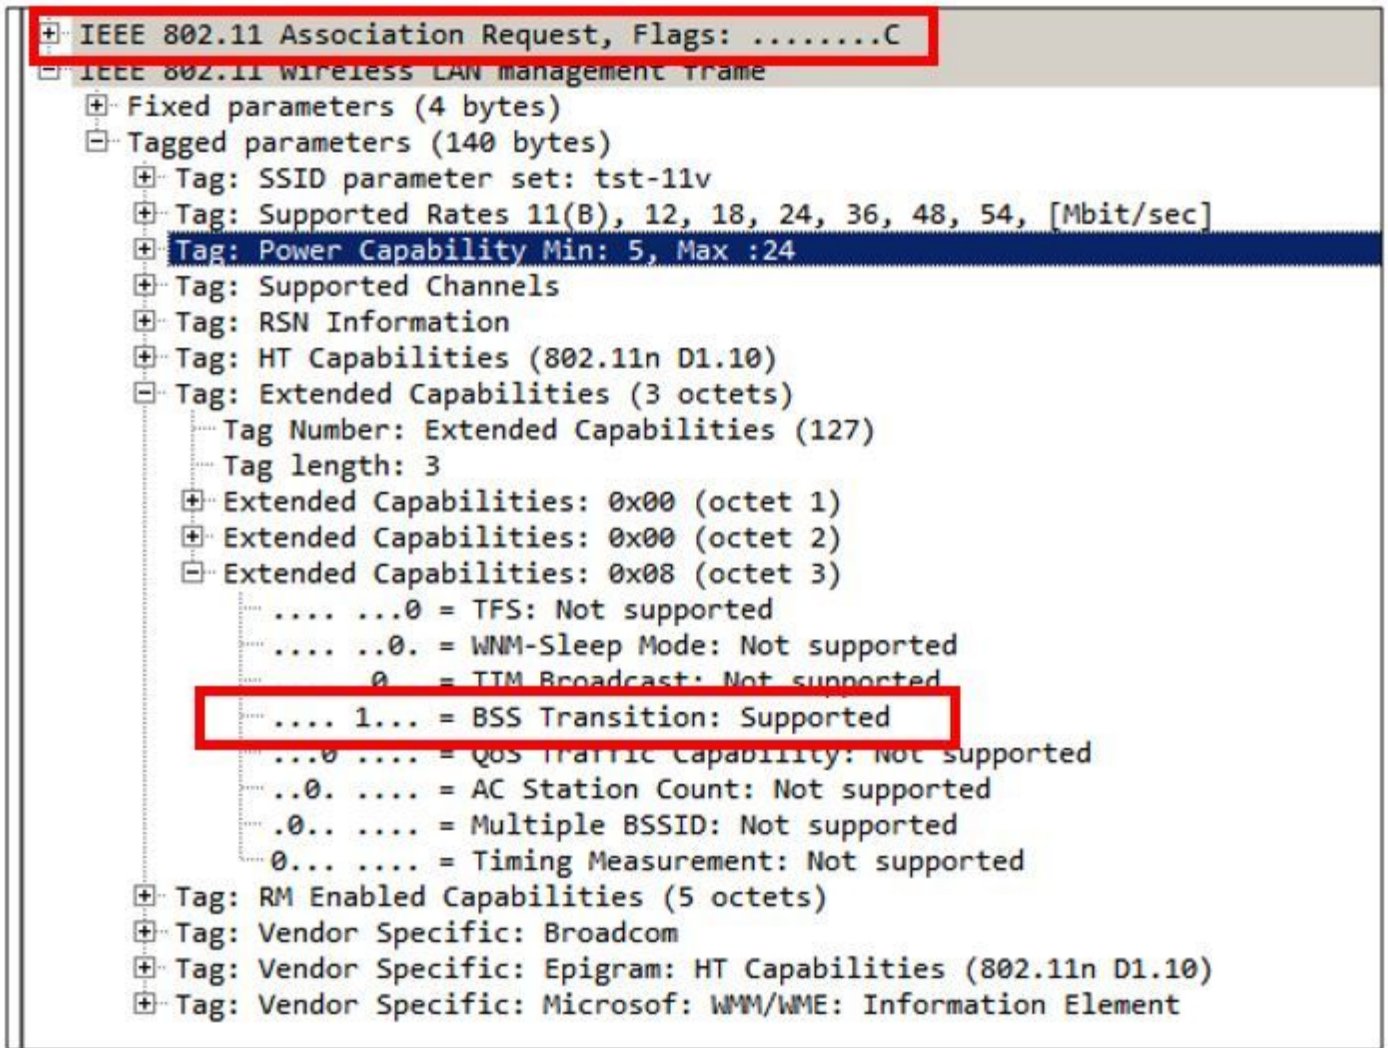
IEEE 802.11 Association Request, Flags: ........C
IEEE 802.11 wireless LAN management frame
Fixed parameters (4 bytes)
Tagged parameters (140 bytes)
Tag: SSID parameter set: tst-11v
Tag: Supported Rates 11(B), 12, 18, 24, 36, 48, 54, [Mbit/sec]
Tag: Power Capability Min: 5, Max :24
Tag: Supported Channels
Tag: RSN Information
Tag: HT Capabilities (802.11n D1.10)
Tag: Extended Capabilities (3 octets)
Tag Number: Extended Capabilities (127)
Tag length: 3
Extended Capabilities: 0x00 (octet 1)
Extended Capabilities: 0x00 (octet 2)
Extended Capabilities: 0x08 (octet 3)
.... ...0 = TFS: Not supported
.... ..0. = WNM-Sleep Mode: Not supported
.... .0.. = TIM Broadcast: Not supported
.... 1... = BSS Transition: Supported
...0 .... = QoS Traffic Capability: Not supported
..0. .... = AC Station Count: Not supported
.0.. .... = Multiple BSSID: Not supported
0... .... = Timing Measurement: Not supported
Tag: RM Enabled Capabilities (5 octets)
Tag: Vendor Specific: Broadcom
Tag: Vendor Specific: Epigram: HT Capabilities (802.11n D1.10)
Tag: Vendor Specific: Microsof: WMM/WME: Information Element